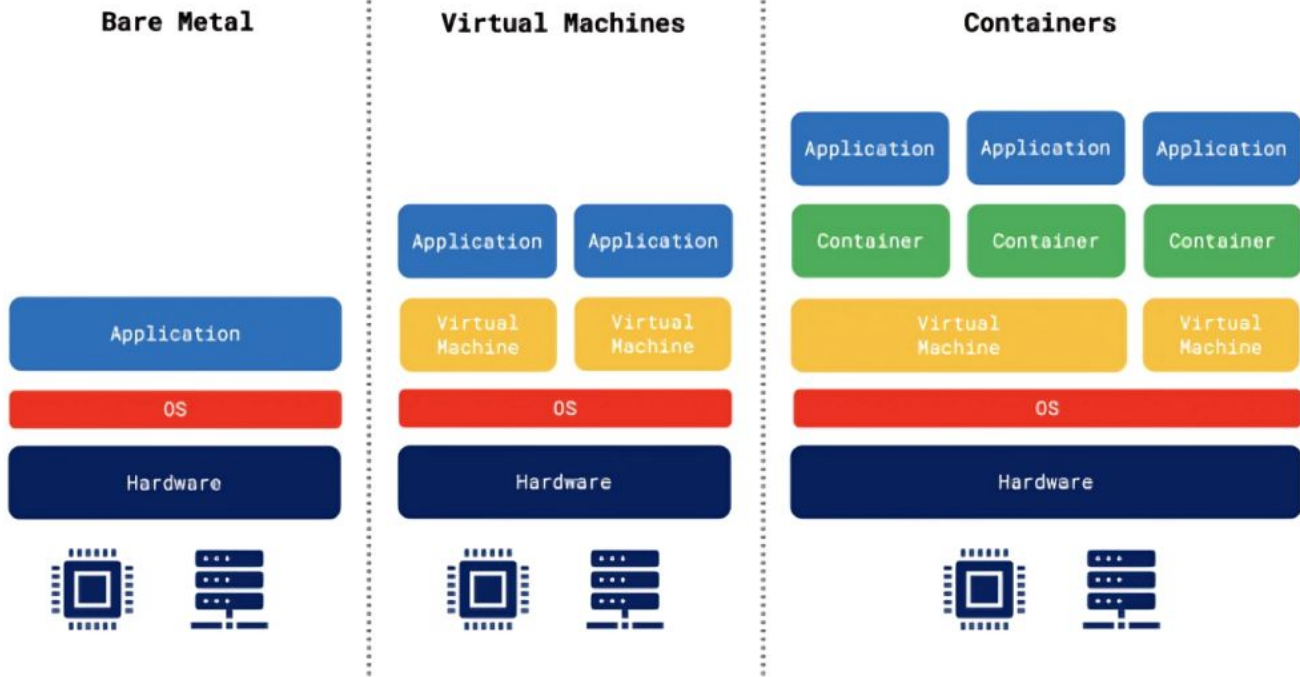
Bare Metal

Application

OS

Hardware

Virtual Machines

Application

Application

Virtual Machine

Virtual Machine

OS

Hardware

Containers

Application

Application

Application

Container

Container

Container

Virtual Machine

Virtual Machine

OS

Hardware